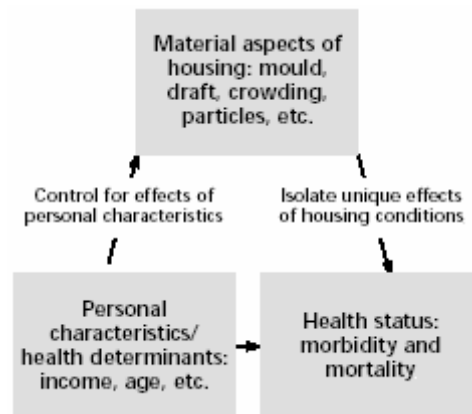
Material aspects of housing: mould, draft, crowding, particles, etc.

Control for effects of personal characteristics

Isolate unique effects of housing conditions

Personal characteristics/ health determinants: income, age, etc.

Health status: morbidity and mortality